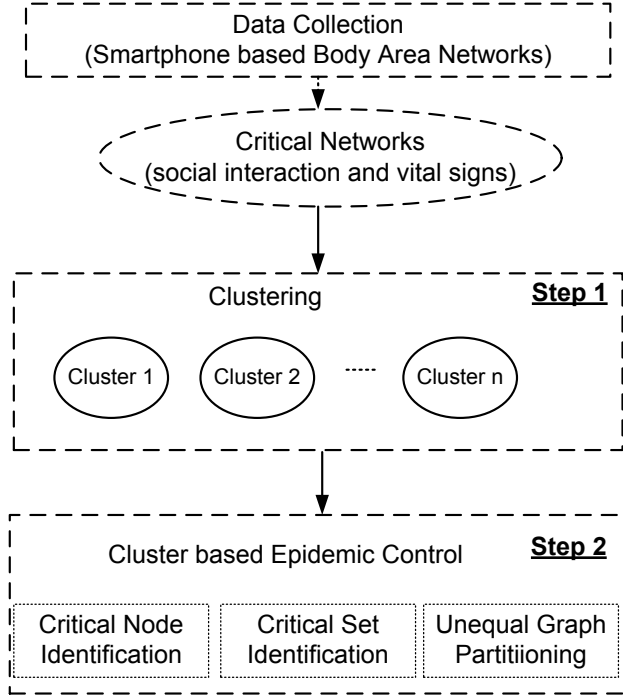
Data Collection
(Smartphone based Body Area Networks)

Critical Networks
(social interaction and vital signs)

Clustering

Step 1

Cluster 1

Cluster 2

.....

Cluster n

Cluster based Epidemic Control

Step 2

Critical Node Identification

Critical Set Identification

Unequal Graph Partitiioning